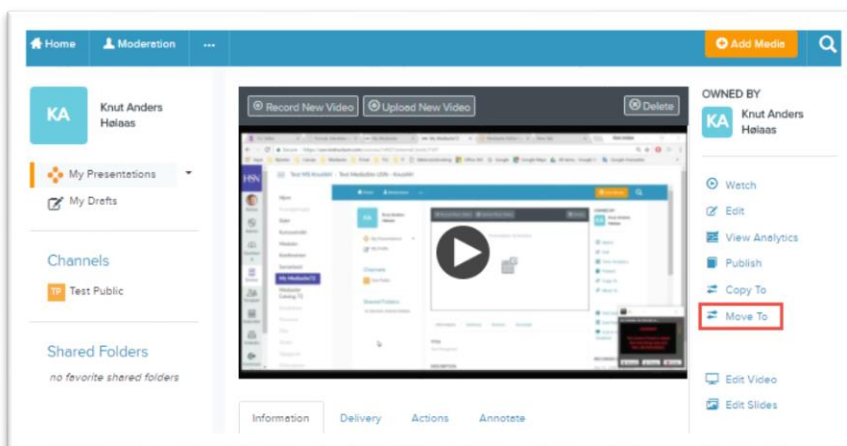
Home Moderation ···

Add Media

KA

Knut Anders Hølaas

My Presentations

My Drafts

Channels

TP Test Public

Shared Folders

no favorite shared folders

Record New Video Upload New Video Delete

OWNED BY

KA Knut Anders Hølaas

Watch

Edit

View Analytics

Publish

Copy To

Move To

Edit Video

Edit Slides

Information Delivery Actions Annotate